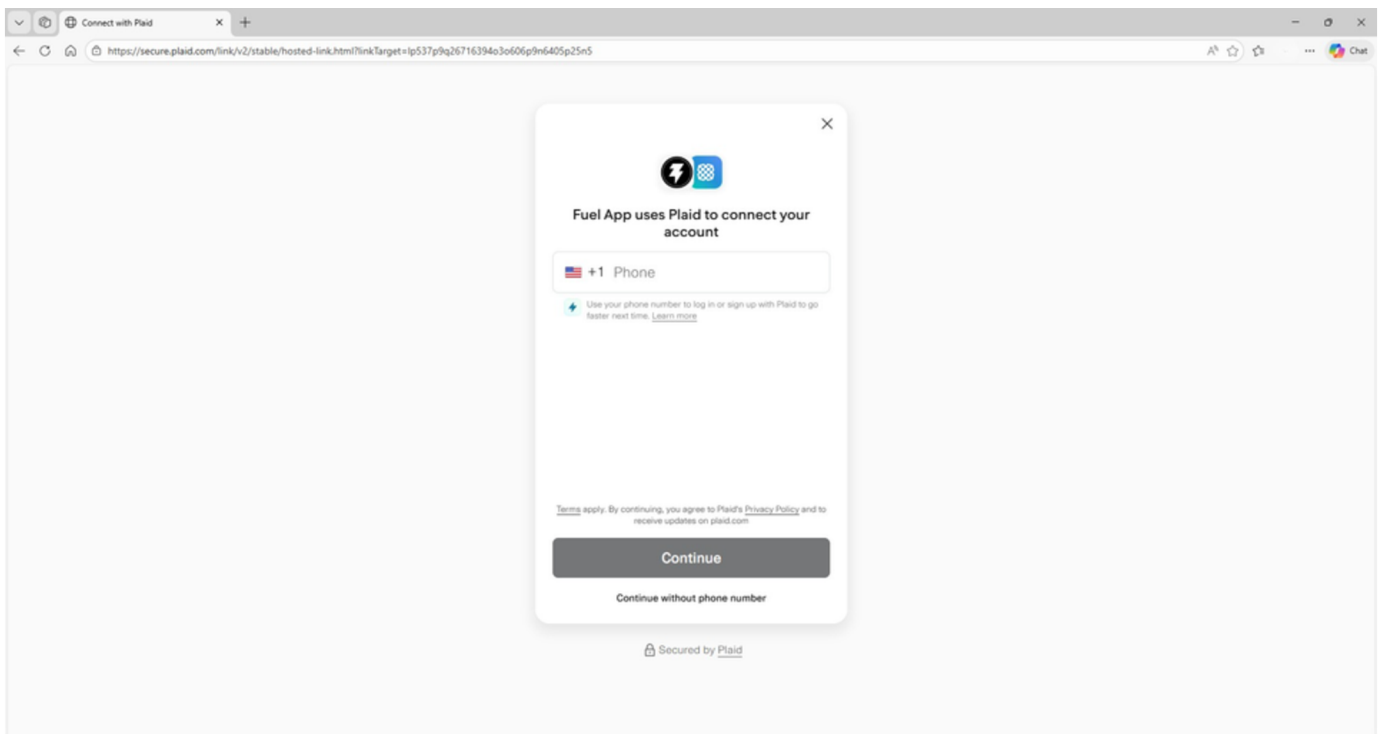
Connect with Plaid

https://secure.plaid.com/link/v2/stable/hosted-link.html?linkTarget=lp537p9q26716394o3o606p9n6405p25n5

Chat

Fuel App uses Plaid to connect your account

+1 Phone

Use your phone number to log in or sign up with Plaid to go faster next time. Learn more

Terms apply. By continuing, you agree to Plaid's Privacy Policy and to receive updates on plaid.com

Continue

Continue without phone number

Secured by Plaid